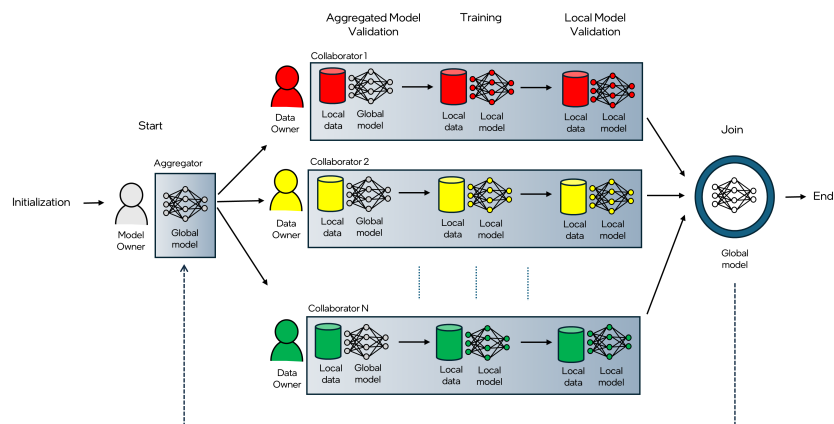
Aggregated Model Validation

Training

Local Model Validation

Start

Initialization

Model Owner

Aggregator

Global model

Collaborator 1

Data Owner

Local data

Global model

Local data

Local model

Local data

Local model

Collaborator 2

Data Owner

Local data

Global model

Local data

Local model

Local data

Local model

Collaborator N

Data Owner

Local data

Global model

Local data

Local model

Local data

Local model

Join

Global model

End